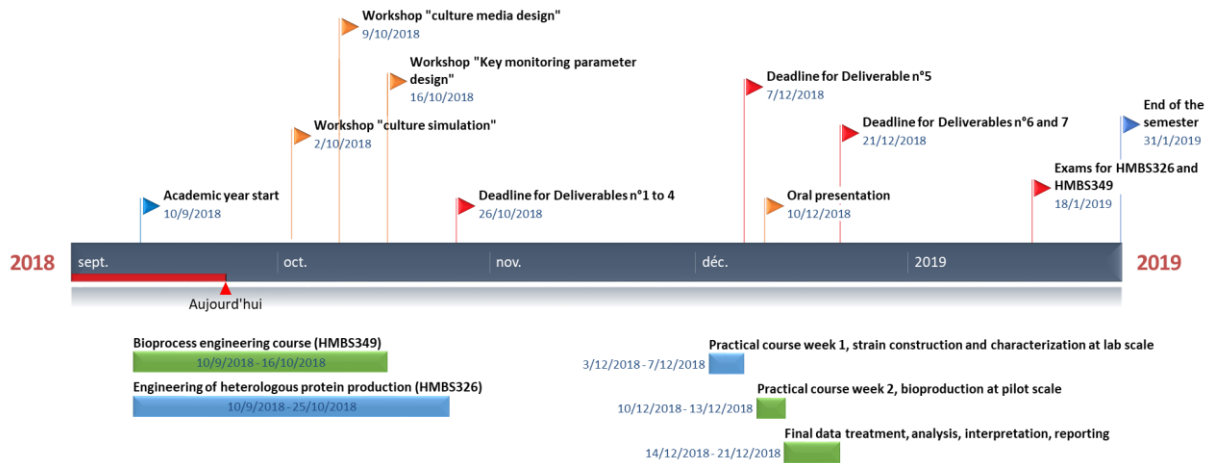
Workshop "culture media design"
9/10/2018

Workshop "Key monitoring parameter design"
16/10/2018

Deadline for Deliverable n°5
7/12/2018

End of the semester
31/1/2019

Deadline for Deliverables n°6 and 7
21/12/2018

Workshop "culture simulation"
2/10/2018

Exams for HMBS326 and HMBS349
18/1/2019

Academic year start
10/9/2018

Deadline for Deliverables n°1 to 4
26/10/2018

Oral presentation
10/12/2018

2018 sept. oct. nov. déc. 2019 2019

Aujourd'hui

Bioprocess engineering course (HMBS349)
10/9/2018 - 16/10/2018

Engineering of heterologous protein production (HMBS326)
10/9/2018 - 25/10/2018

Practical course week 1, strain construction and characterization at lab scale
3/12/2018 - 7/12/2018

Practical course week 2, bioproduction at pilot scale
10/12/2018 - 13/12/2018

Final data treatment, analysis, interpretation, reporting
14/12/2018 - 21/12/2018